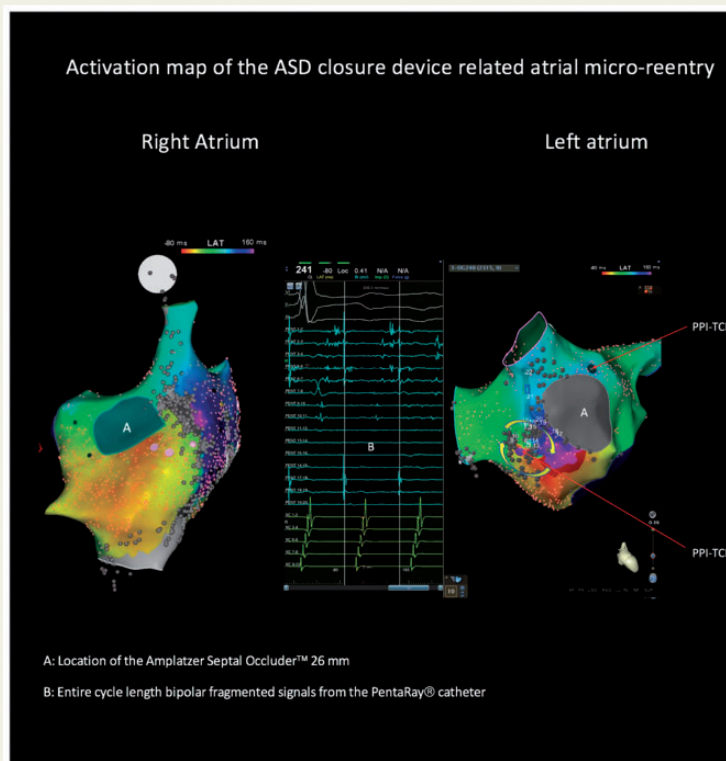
Activation map of the ASD closure device related atrial micro-reentry

Right Atrium

Left atrium

-80 ms LAT 160 ms

A

241 -80 Loc 0.41 N/A N/A

B

A

PPI-TC

PPI-TC

A: Location of the Amplatzer Septal Occluder™ 26 mm

B: Entire cycle length bipolar fragmented signals from the PentaRay® catheter